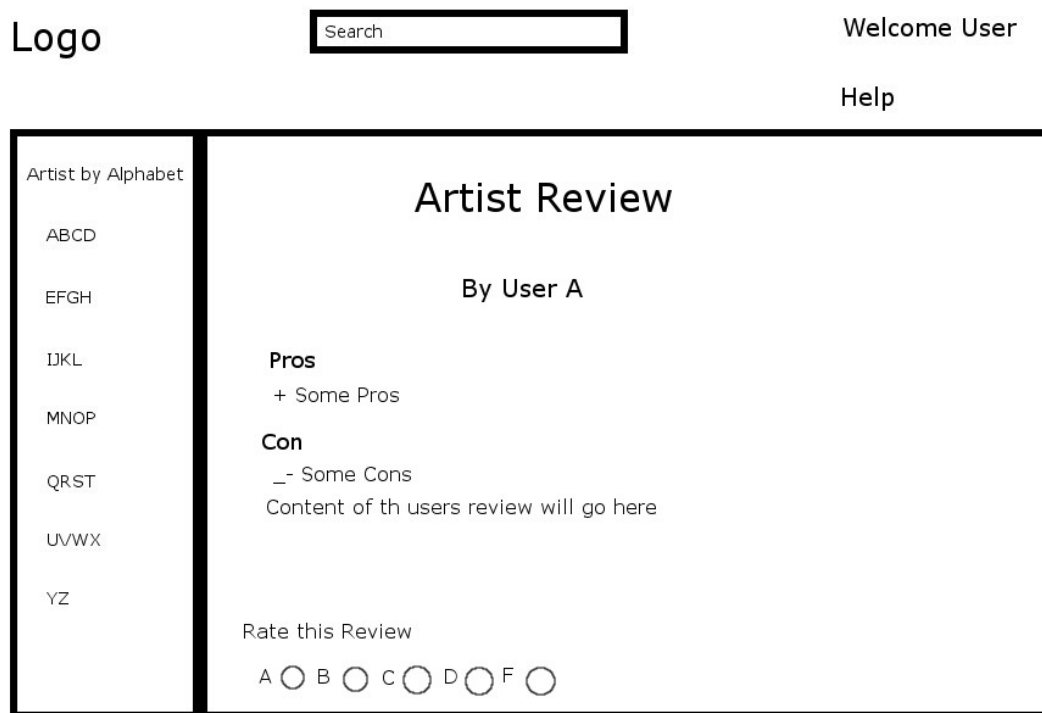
Logo

Search

Welcome User

Help

Artist by Alphabet

ABCD

EFGH

IJKL

MNOP

QRST

UVWX

YZ

Artist Review

By User A

Pros

+ Some Pros

Con

_- Some Cons

Content of th users review will go here

Rate this Review

A B C D F